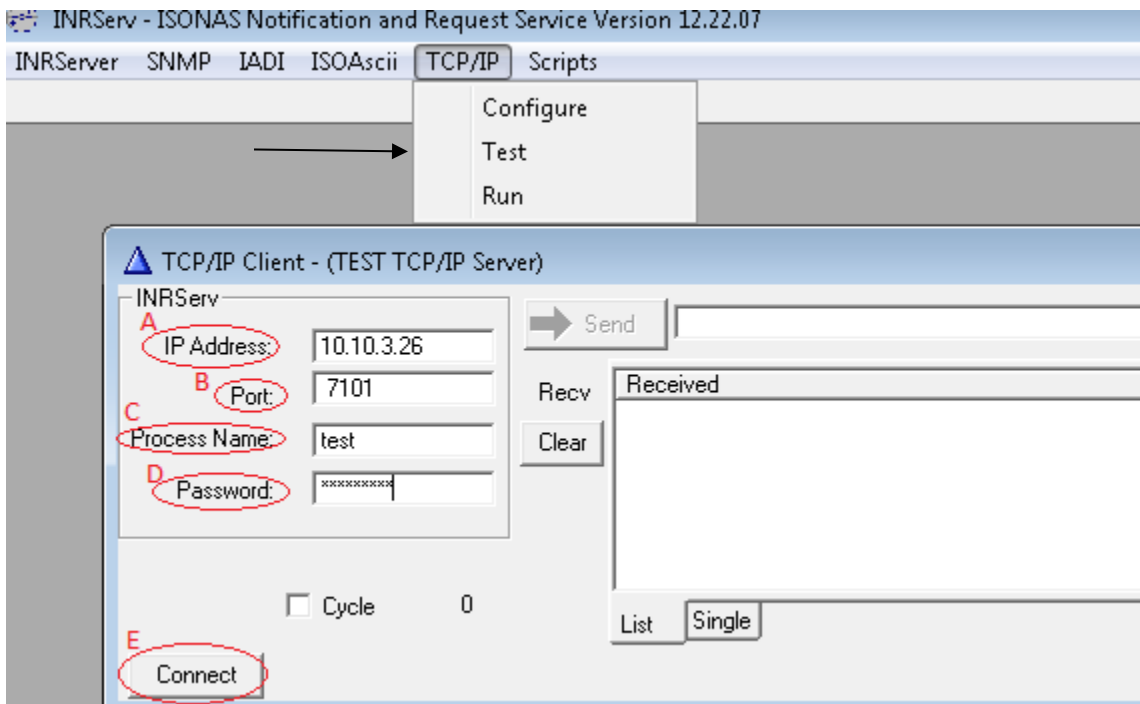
INRServ - ISONAS Notification and Request Service Version 12.22.07

INRServer SNMP IADI ISOAscii TCP/IP Scripts

Configure
Test
Run

TCP/IP Client - (TEST TCP/IP Server)

INRServ

A
IP Address: 10.10.3.26

B
Port: 7101

C
Process Name: test

D
Password: *********

Send

Recv

Received

Clear

Cycle 0

List Single

E
Connect